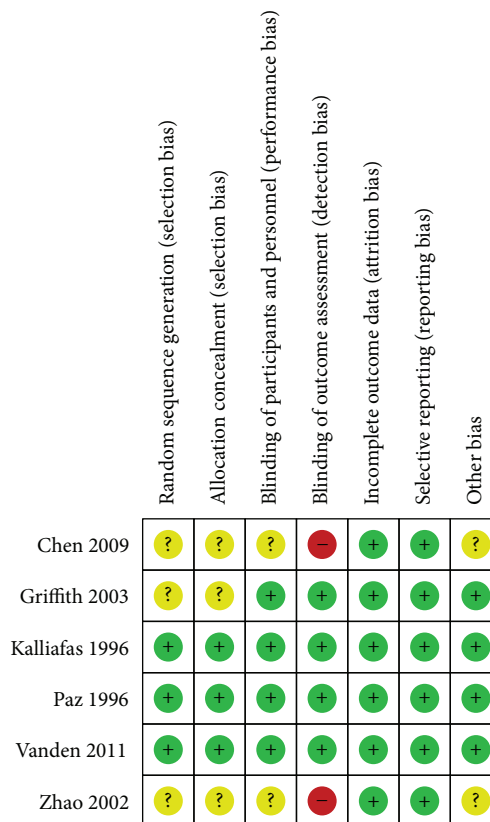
|  | Random sequence generation (selection bias) | Allocation concealment (selection bias) | Blinding of participants and personnel (performance bias) | Blinding of outcome assessment (detection bias) | Incomplete outcome data (attrition bias) | Selective reporting (reporting bias) | Other bias |
|---|---|---|---|---|---|---|---|
| Chen 2009 | ? | ? | ? | − | + | + | ? |
| Griffith 2003 | ? | ? | + | + | + | + | + |
| Kalliafas 1996 | + | + | + | + | + | + | + |
| Paz 1996 | + | + | + | + | + | + | + |
| Vanden 2011 | + | + | + | + | + | + | + |
| Zhao 2002 | ? | ? | ? | − | + | + | ? |